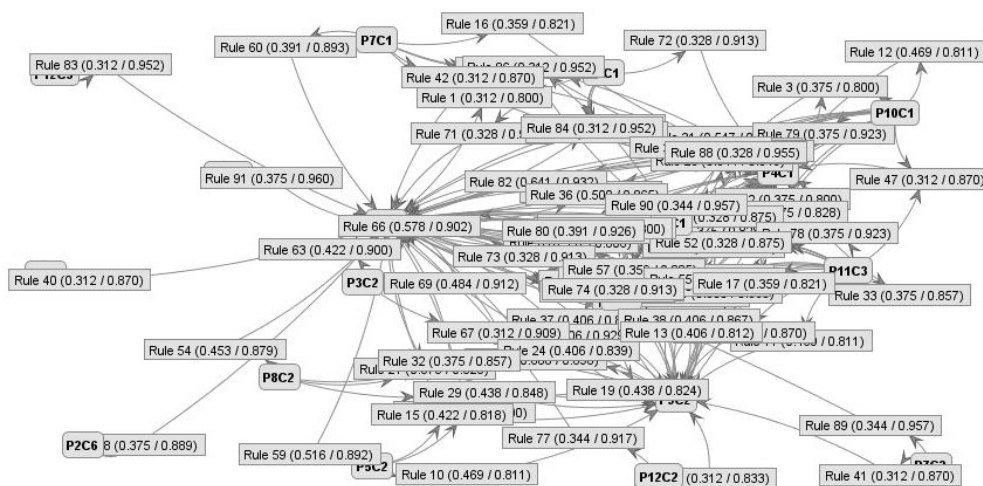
Rule 16 (0.359 / 0.821)
Rule 60 (0.391 / 0.893)
P7C1
Rule 72 (0.328 / 0.913)
Rule 12 (0.469 / 0.811)
Rule 83 (0.312 / 0.952)
Rule 42 (0.312 / 0.870)
Rule 1 (0.312 / 0.800)
Rule 3 (0.375 / 0.800)
P10C1
Rule 71 (0.328 / 0.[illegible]
Rule 84 (0.312 / 0.952)
Rule 79 (0.375 / 0.923)
Rule 88 (0.328 / 0.955)
Rule 91 (0.375 / 0.960)
Rule 82 (0.641 / 0.932)
P4C1
Rule 47 (0.312 / 0.870)
Rule 36 (0.50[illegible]
Rule 90 (0.344 / 0.957)
Rule 66 (0.578 / 0.902)
Rule 80 (0.391 / 0.926)
Rule 63 (0.422 / 0.900)
Rule 52 (0.328 / 0.875)
Rule 78 (0.375 / 0.923)
Rule 73 (0.328 / 0.913)
P11C3
Rule 40 (0.312 / 0.870)
P3C2
Rule 69 (0.484 / 0.912)
Rule 57 (0.35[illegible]
Rule 74 (0.328 / 0.913)
Rule 17 (0.359 / 0.821)
Rule 33 (0.375 / 0.857)
Rule 37 (0.406 / 0.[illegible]
Rule 38 (0.406 / 0.867)
Rule 67 (0.312 / 0.909)
Rule 13 (0.406 / 0.812)
Rule 54 (0.453 / 0.879)
Rule 24 (0.406 / 0.839)
Rule 32 (0.375 / 0.857)
P8C2
Rule 29 (0.438 / 0.848)
Rule 19 (0.438 / 0.824)
Rule 15 (0.422 / 0.818)
P2C6
8 (0.375 / 0.889)
Rule 77 (0.344 / 0.917)
Rule 89 (0.344 / 0.957)
Rule 59 (0.516 / 0.892)
P5C2
Rule 10 (0.469 / 0.811)
P12C2
(0.312 / 0.833)
Rule 41 (0.312 / 0.870)